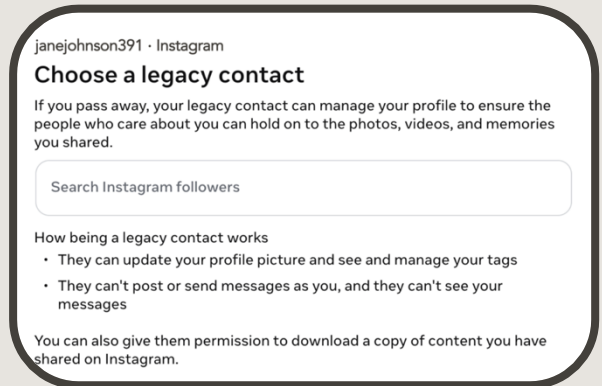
janejohnson391 · Instagram

Choose a legacy contact

If you pass away, your legacy contact can manage your profile to ensure the people who care about you can hold on to the photos, videos, and memories you shared.

Search Instagram followers

How being a legacy contact works

- They can update your profile picture and see and manage your tags
- They can't post or send messages as you, and they can't see your messages

You can also give them permission to download a copy of content you have shared on Instagram.